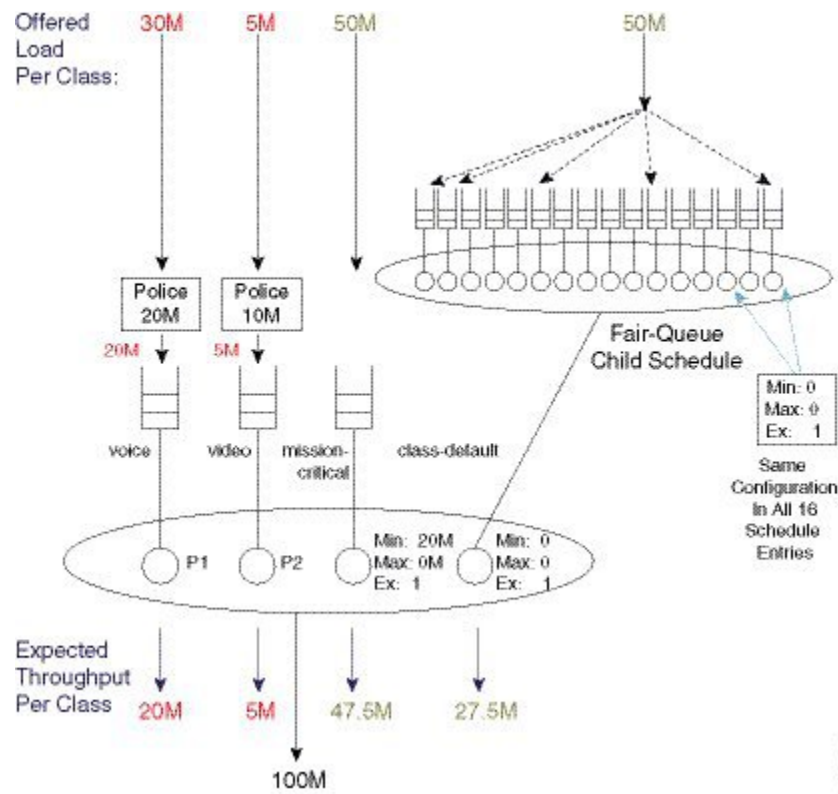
Offered Load Per Class:

30M

5M

50M

50M

Police 20M

Police 10M

20M

5M

Fair-Queue Child Schedule

Min: 0
Max: 0
Ex: 1

Same Configuration In All 16 Schedule Entries

voice

video

mission-critical

class-default

P1

P2

Min: 20M
Max: 0M
Ex: 1

Min: 0
Max: 0
Ex: 1

Expected Throughput Per Class

20M

5M

47.5M

27.5M

100M